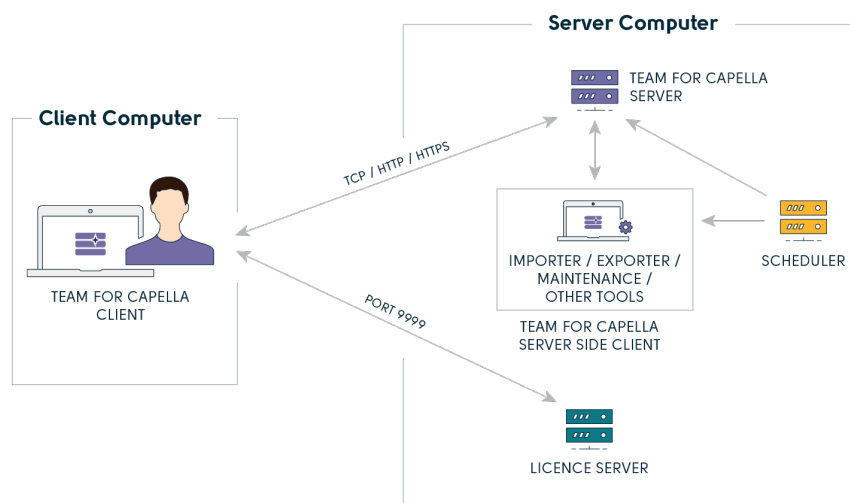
Server Computer

TEAM FOR CAPELLA SERVER

Client Computer

TCP / HTTP / HTTPS

IMPORTER / EXPORTER / MAINTENANCE / OTHER TOOLS

SCHEDULER

TEAM FOR CAPELLA CLIENT

PORT 9999

TEAM FOR CAPELLA SERVER SIDE CLIENT

LICENCE SERVER